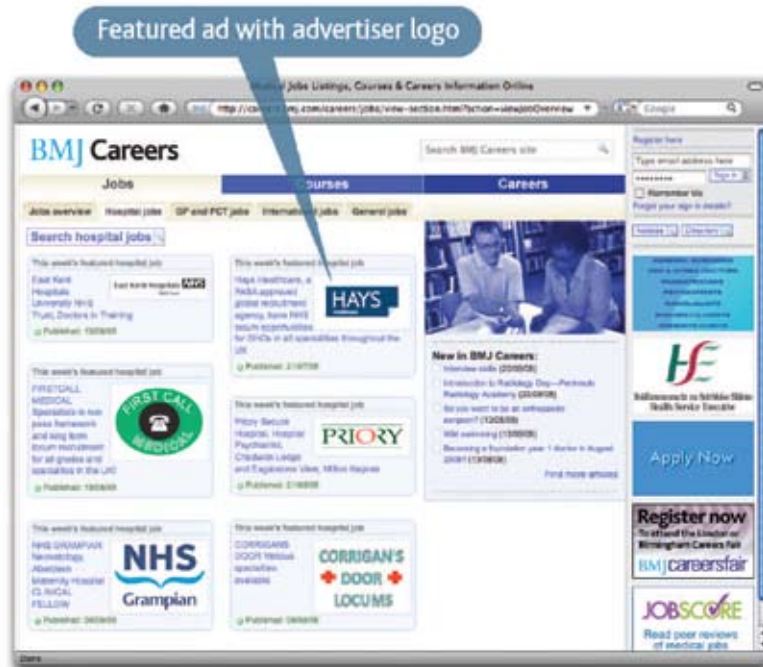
Featured ad with advertiser logo

Medical Jobs Listings, Courses & Careers Information Online

http://careers.bmj.com/careers/jobs/view-section.html?action=viewJobOverview

Google

BMJ Careers

Search BMJ Careers site

Register here
Type email address here
Sign in
Remember Me
Forgot your sign in details?

Jobs | Courses | Careers

Jobs overview | Hospital jobs | GP and PCT jobs | International jobs | General jobs

Search hospital jobs

This week's featured hospital job
East Kent Hospitals University NHS Trust, Doctors in Training
East Kent Hospitals NHS
Published: 15/09/08

This week's featured hospital job
Hays Healthcare, a REC-approved global recruitment agency, have NHS locum opportunities for SHOs in all specialities throughout the UK
HAYS
Published: 21/07/08

This week's featured hospital job
FIRSTCALL MEDICAL Specialists in two pass framework and long term locum recruitment for all grades and specialities in the UK
FIRST CALL MEDICAL
Published: 15/09/08

This week's featured hospital job
Priory Secure Hospital, Hospital Psychiatrist, Chadwick Lodge and Eaglestone View, Milton Keynes
PRIORY
Published: 2/09/08

This week's featured hospital job
NHS GRAMPIAN Neonatology, Aberdeen Maternity Hospital CLINICAL FELLOW
NHS Grampian
Published: 29/09/08

This week's featured hospital job
CORRIGANS DOOR Various specialities available
CORRIGAN'S DOOR LOCUMS
Published: 29/09/08

New in BMJ Careers:
Interview skills (20/09/08)
Introduction to Radiology Day—Peninsula Radiology Academy (20/09/08)
So you want to be an orthopaedic surgeon? (13/09/08)
Wild swimming (13/09/08)
Becoming a foundation year 1 doctor in August 2008? (13/09/08)
Find more articles

HSE
Feidhmeannacht na Seirbhíse Sláinte Health Service Executive

Apply Now

Register now
To attend the London or Birmingham Careers Fair
BMJ careersfair

JOBSCORE
Read peer reviews of medical jobs

Done